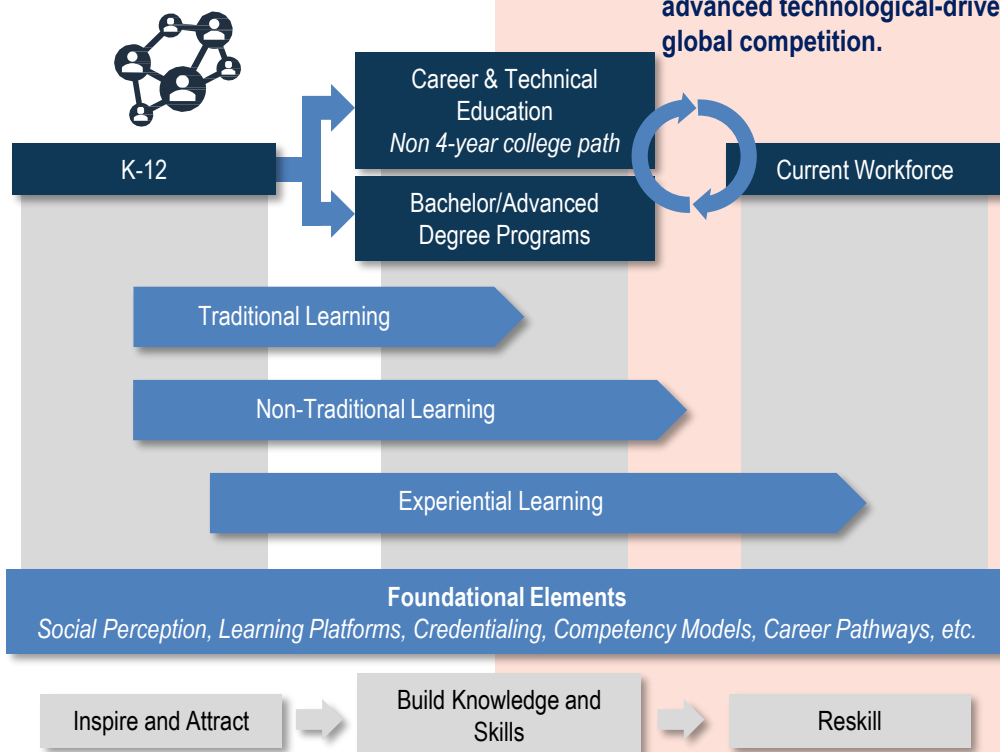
advanced technological-drive
global competition.

Career & Technical Education
Non 4-year college path

K-12

Current Workforce

Bachelor/Advanced Degree Programs

Traditional Learning

Non-Traditional Learning

Experiential Learning

Foundational Elements
Social Perception, Learning Platforms, Credentialing, Competency Models, Career Pathways, etc.

Inspire and Attract

Build Knowledge and Skills

Reskill